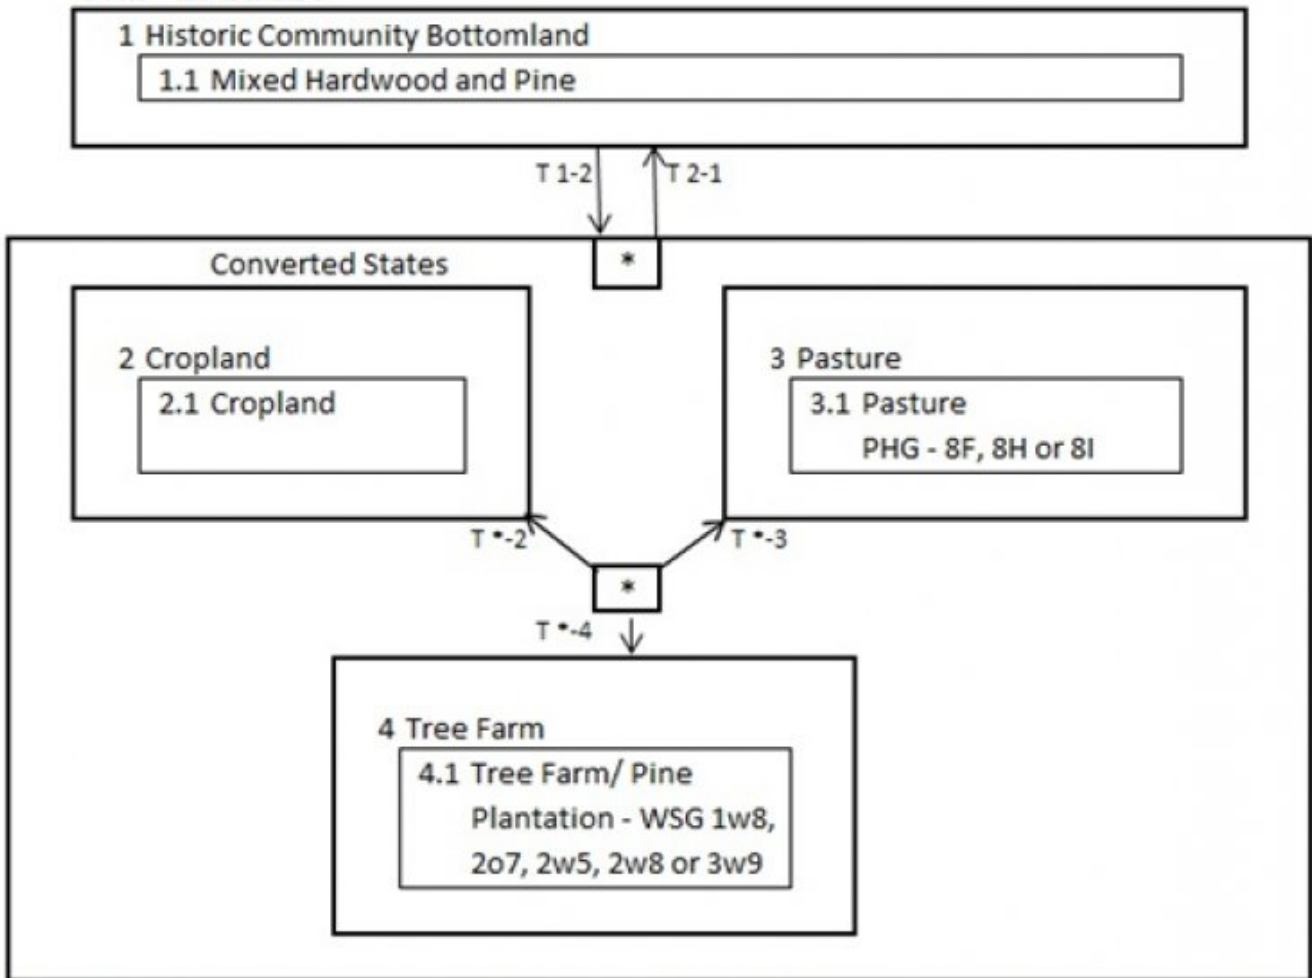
1 Historic Community Bottomland

1.1 Mixed Hardwood and Pine

T 1-2

T 2-1

Converted States

*

2 Cropland

2.1 Cropland

3 Pasture

3.1 Pasture
PHG - 8F, 8H or 8I

T *-2

T *-3

*

T *-4

4 Tree Farm

4.1 Tree Farm/ Pine Plantation - WSG 1w8, 2o7, 2w5, 2w8 or 3w9